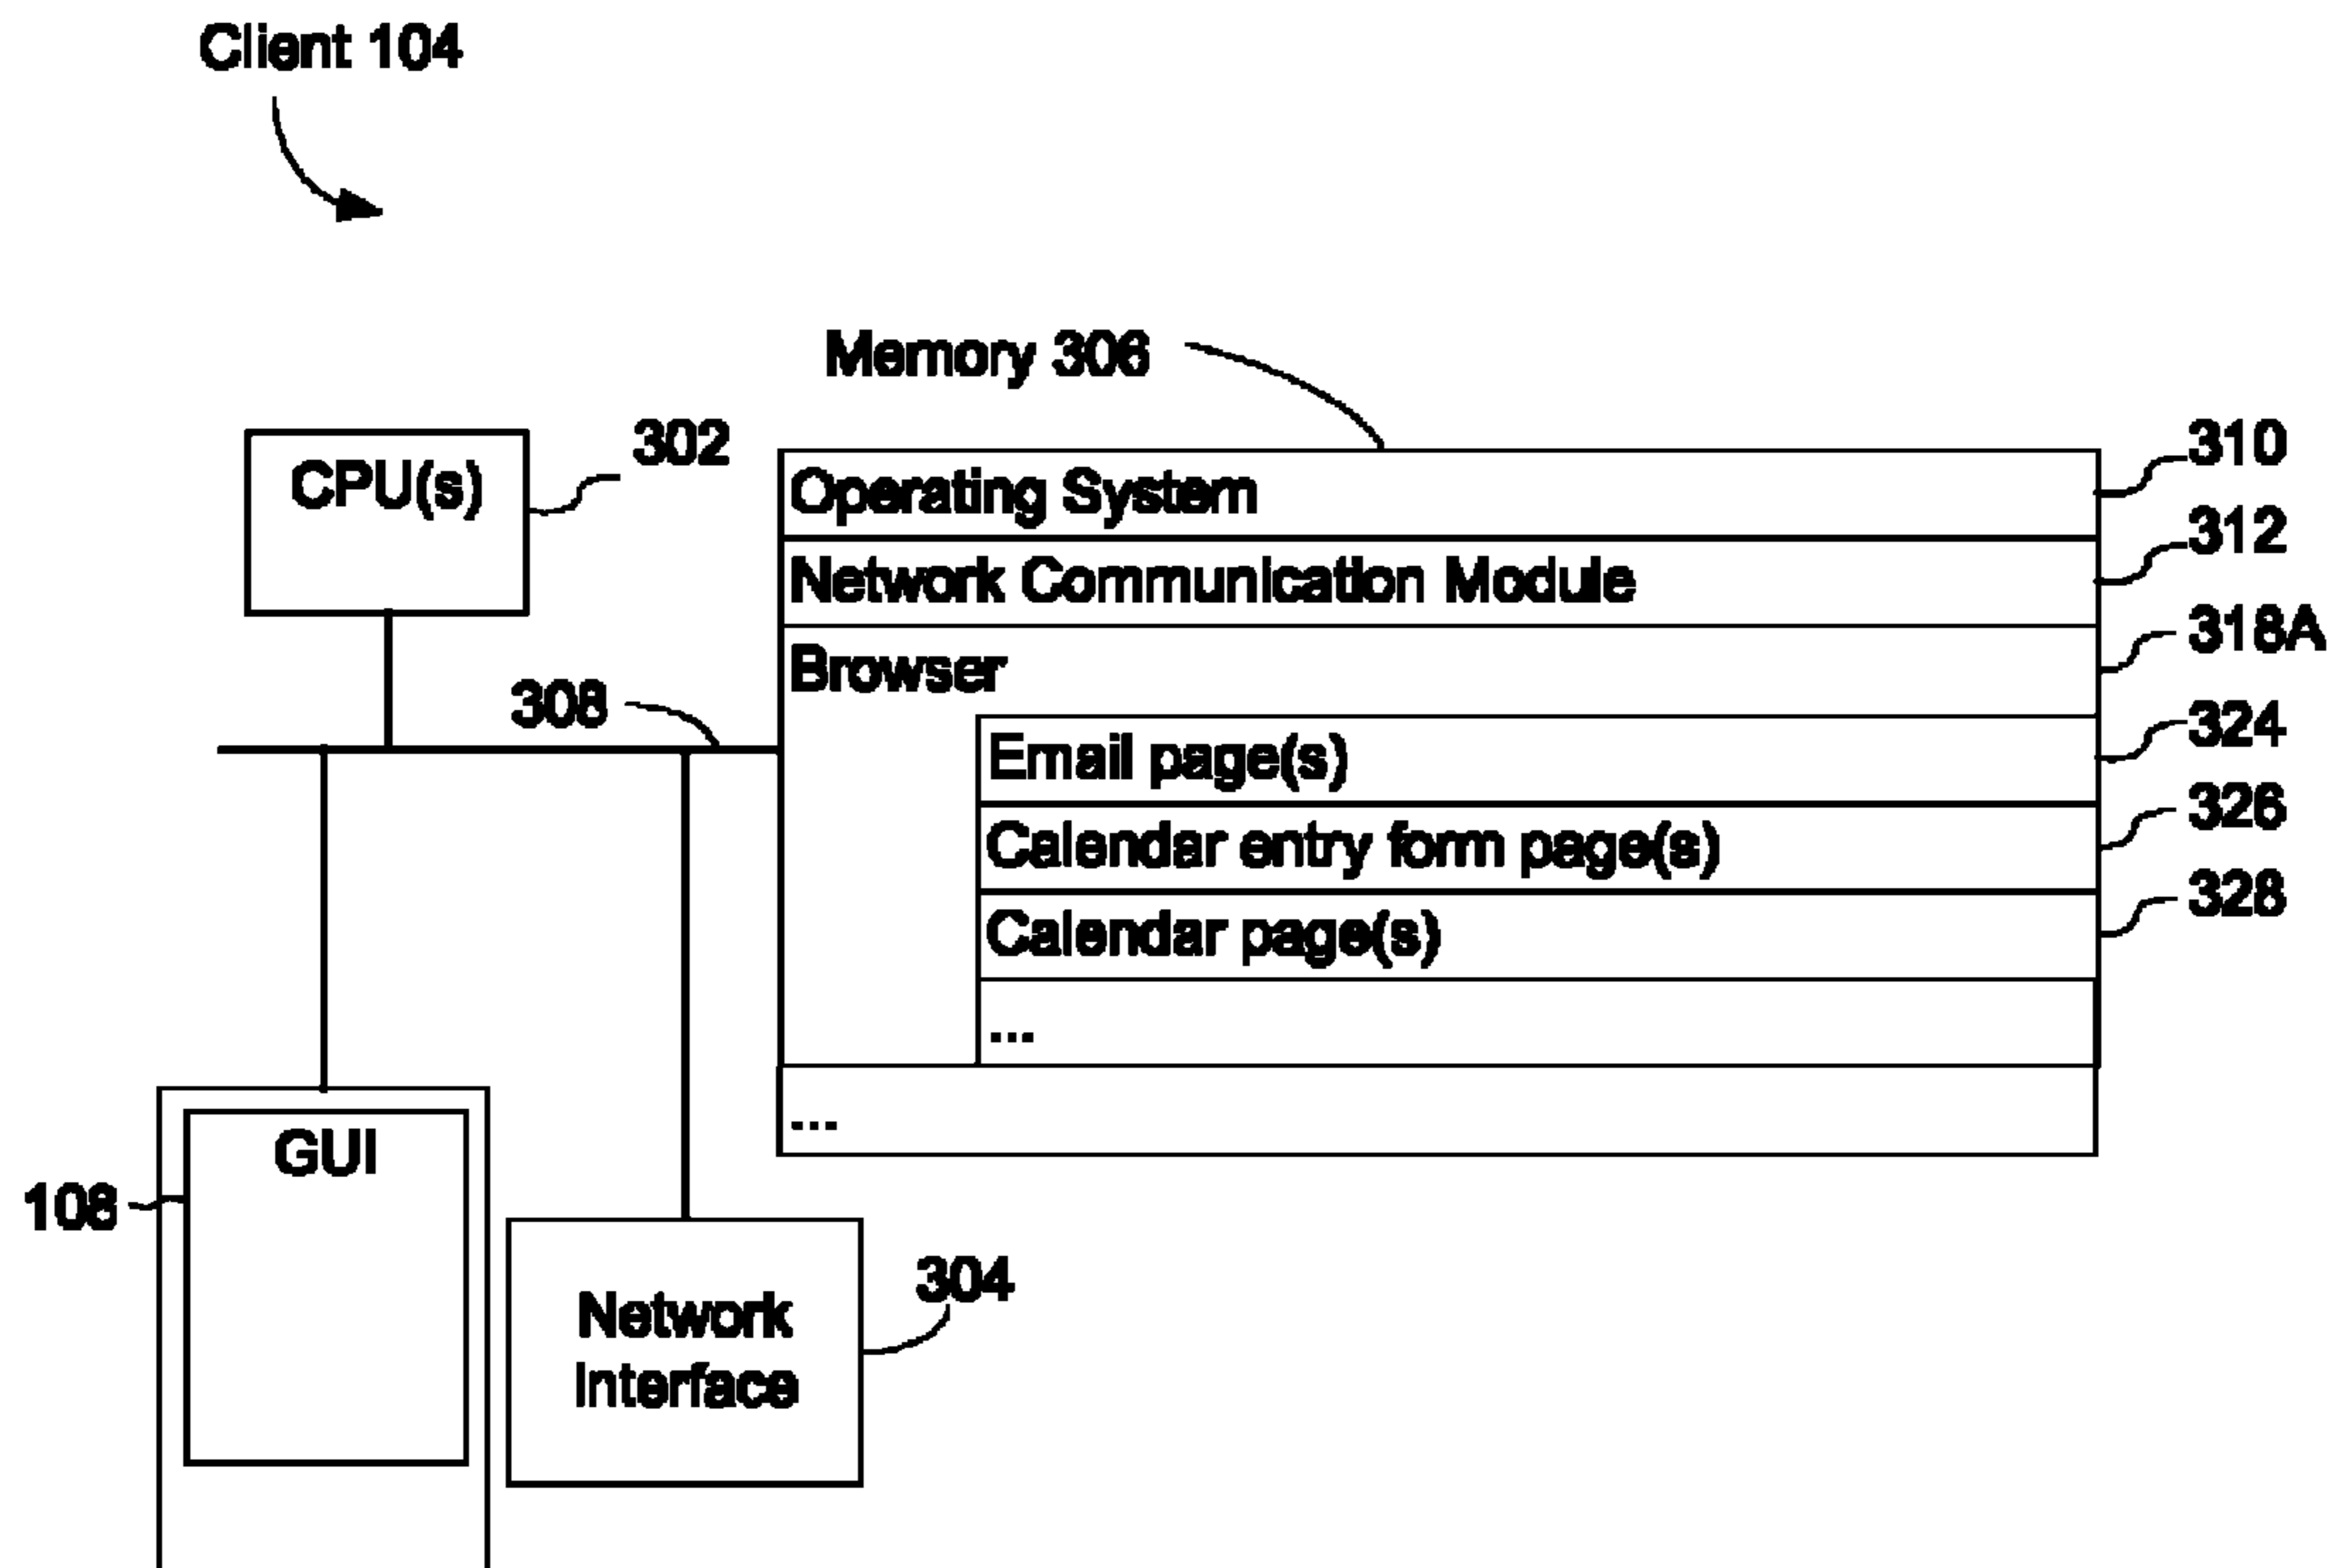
Client 104

Memory 306

CPU(s)

302

Operating System

310

Network Communication Module

312

Browser

318A

308

Email page(s)

324

Calendar entry form page(s)

326

Calendar page(s)

328

...

...

GUI

108

Network Interface

304